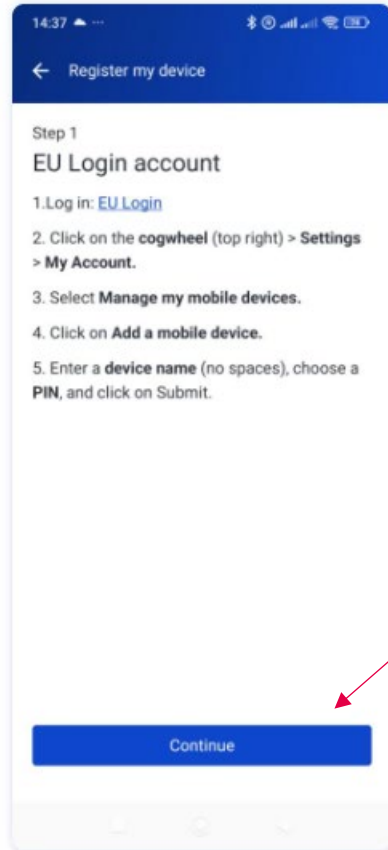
14:37

Register my device

Step 1

EU Login account

1.Log in: EU Login

2. Click on the cogwheel (top right) > Settings > My Account.

3. Select Manage my mobile devices.

4. Click on Add a mobile device.

5. Enter a device name (no spaces), choose a PIN, and click on Submit.

Continue